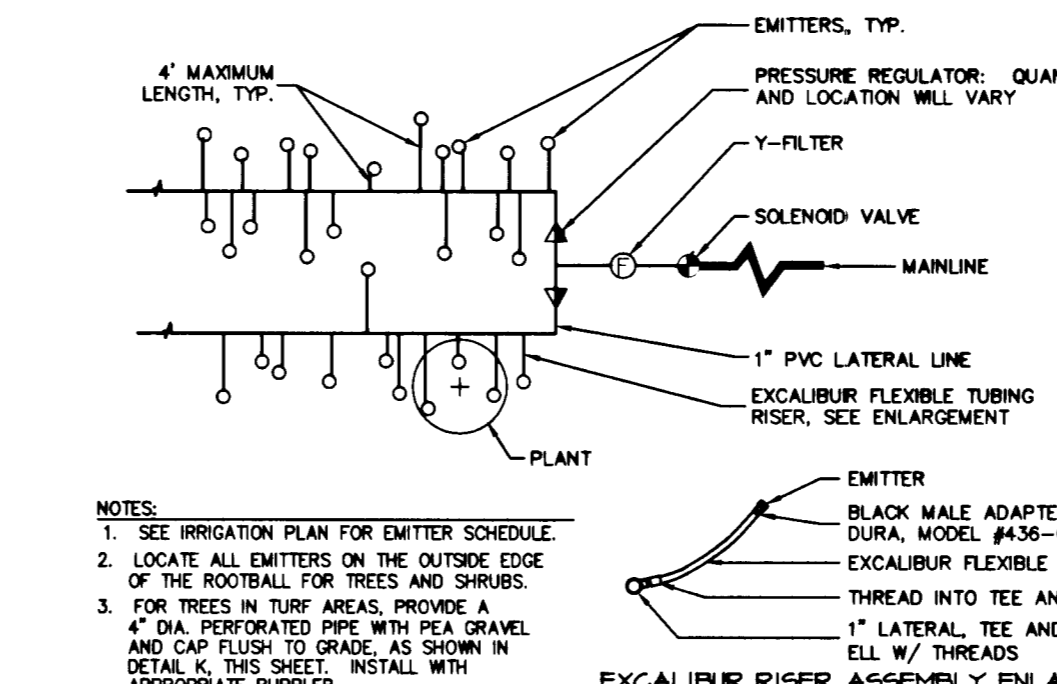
EMITTERS, TYP.

4' MAXIMUM LENGTH, TYP.

PRESSURE REGULATOR: QUAN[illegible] AND LOCATION WILL VARY

Y-FILTER

SOLENOID VALVE

F

MAINLINE

1" PVC LATERAL LINE

EXCALIBUR FLEXIBLE TUBING RISER, SEE ENLARGEMENT

PLANT

NOTES:
1. SEE IRRIGATION PLAN FOR EMITTER SCHEDULE.
2. LOCATE ALL EMITTERS ON THE OUTSIDE EDGE OF THE ROOTBALL FOR TREES AND SHRUBS.
3. FOR TREES IN TURF AREAS, PROVIDE A 4" DIA. PERFORATED PIPE WITH PEA GRAVEL AND CAP FLUSH TO GRADE, AS SHOWN IN DETAIL K, THIS SHEET. INSTALL WITH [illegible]

EMITTER

BLACK MALE ADAPTE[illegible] DURA, MODEL #436-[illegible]

EXCALIBUR FLEXIBLE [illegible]

THREAD INTO TEE AN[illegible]

1" LATERAL, TEE AND ELL W/ THREADS

EXCALIBUR RISER ASSEMBLY ENLA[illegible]